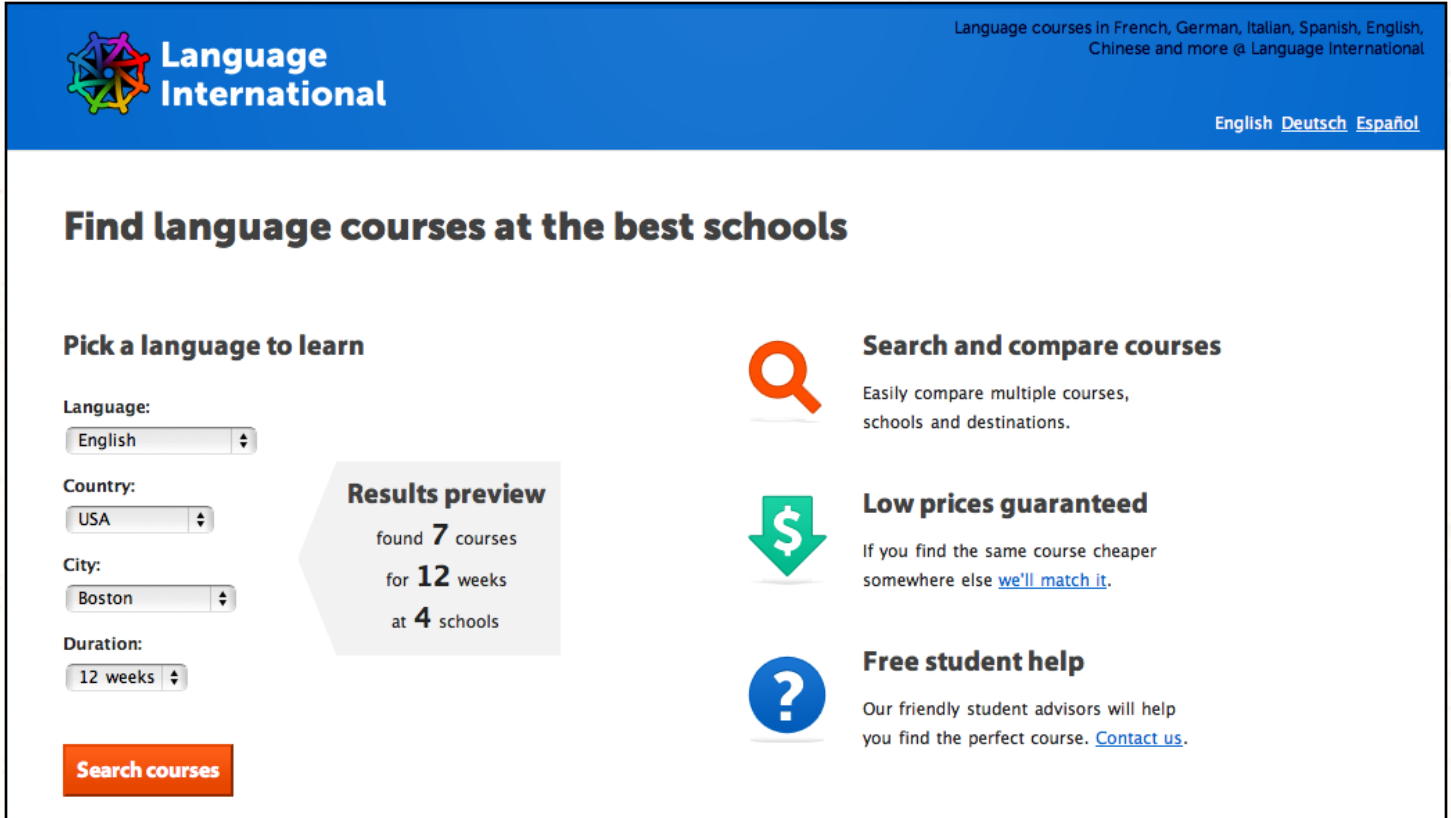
Language International

Language courses in French, German, Italian, Spanish, English, Chinese and more @ Language International

English Deutsch Español

Find language courses at the best schools

Pick a language to learn

Language:
English

Country:
USA

City:
Boston

Duration:
12 weeks

Results preview
found 7 courses
for 12 weeks
at 4 schools

Search courses

Search and compare courses
Easily compare multiple courses, schools and destinations.

Low prices guaranteed
If you find the same course cheaper somewhere else we'll match it.

Free student help
Our friendly student advisors will help you find the perfect course. Contact us.